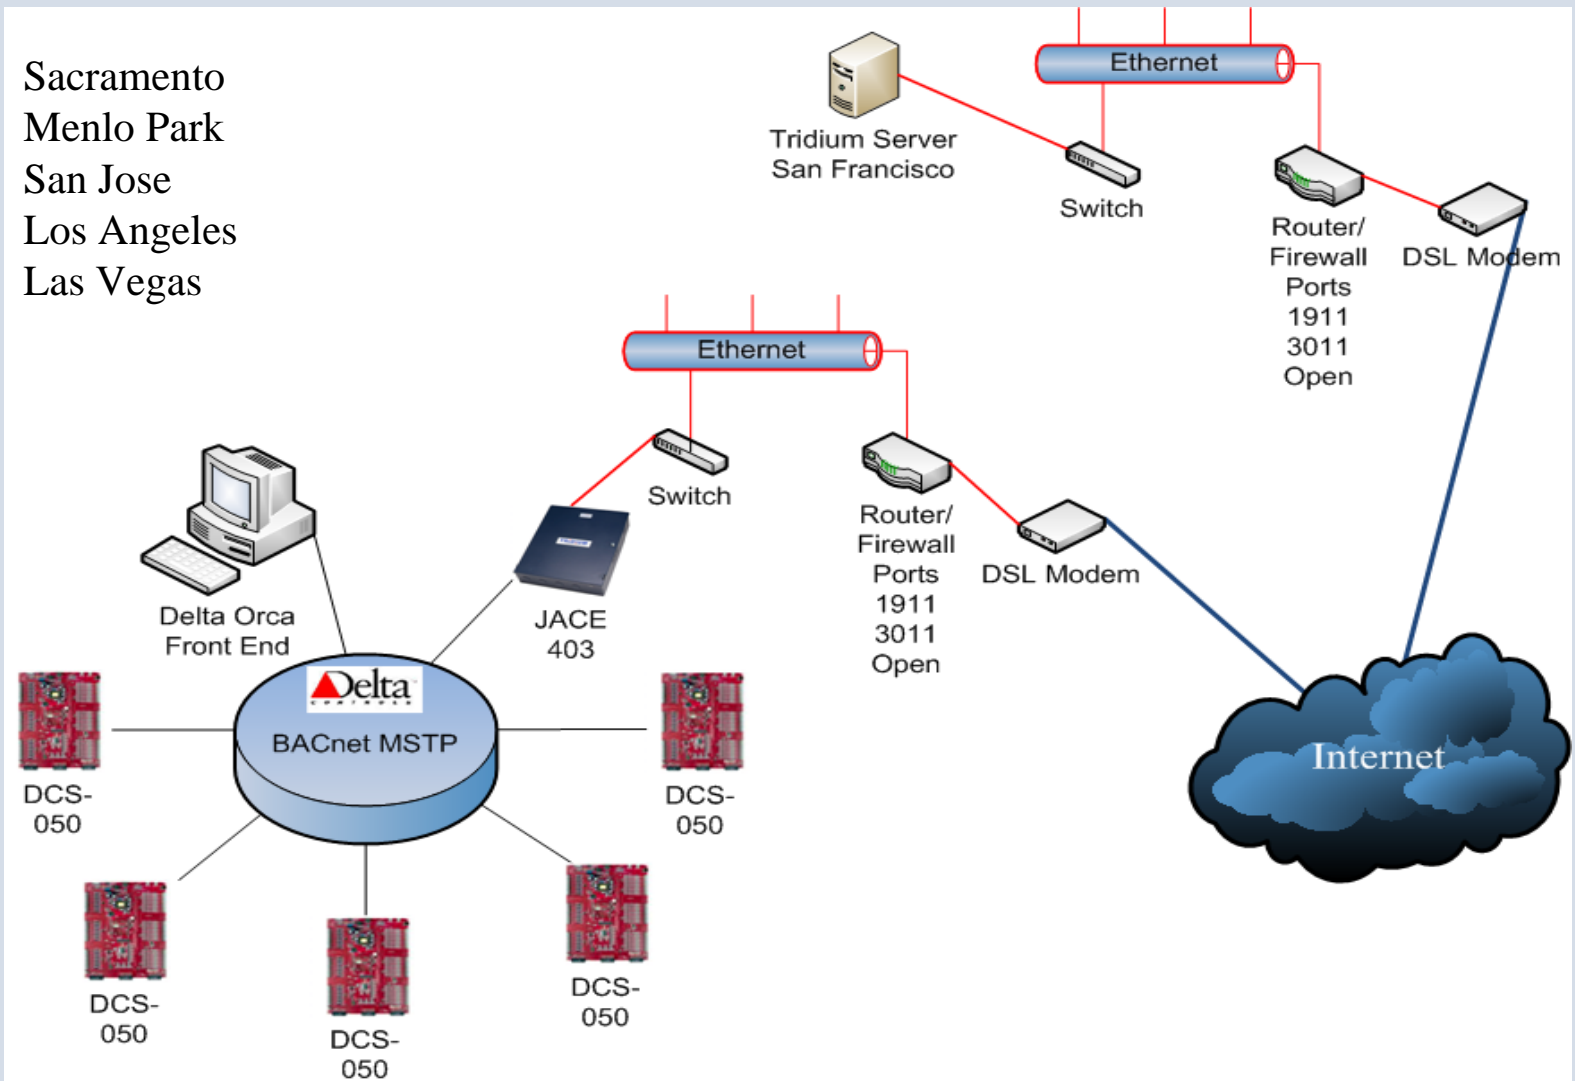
Sacramento
Menlo Park
San Jose
Los Angeles
Las Vegas

Ethernet

Tridium Server
San Francisco

Switch

Router/
Firewall
Ports
1911
3011
Open

DSL Modem

Ethernet

Switch

Router/
Firewall
Ports
1911
3011
Open

DSL Modem

Delta Orca
Front End

JACE
403

Delta

BACnet MSTP

DCS-
050

DCS-
050

DCS-
050

DCS-
050

DCS-
050

DCS-
050

Internet